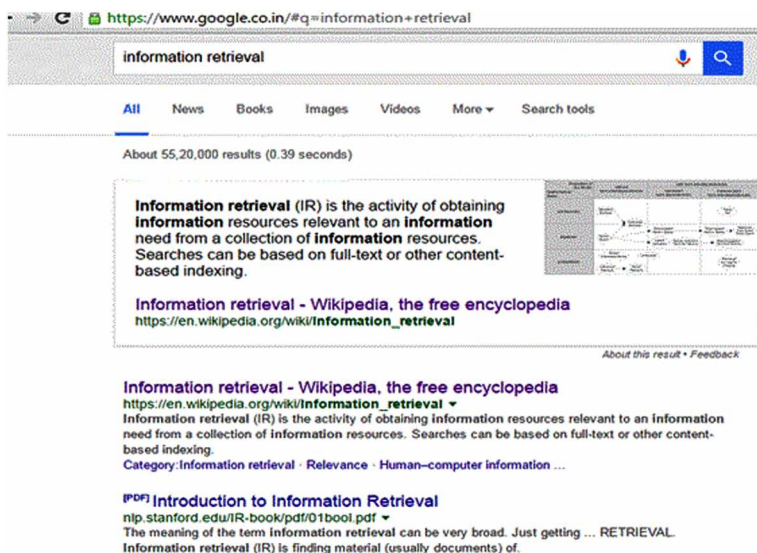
https://www.google.co.in/#q=information+retrieval

information retrieval

All News Books Images Videos More Search tools

About 55,20,000 results (0.39 seconds)

Information retrieval (IR) is the activity of obtaining information resources relevant to an information need from a collection of information resources. Searches can be based on full-text or other content-based indexing.

Information retrieval - Wikipedia, the free encyclopedia
https://en.wikipedia.org/wiki/Information_retrieval

About this result • Feedback

Information retrieval - Wikipedia, the free encyclopedia
https://en.wikipedia.org/wiki/Information_retrieval
Information retrieval (IR) is the activity of obtaining information resources relevant to an information need from a collection of information resources. Searches can be based on full-text or other content-based indexing.
Category:Information retrieval · Relevance · Human–computer information ...

[PDF] Introduction to Information Retrieval
nlp.stanford.edu/IR-book/pdf/01bool.pdf
The meaning of the term information retrieval can be very broad. Just getting ... RETRIEVAL. Information retrieval (IR) is finding material (usually documents) of.